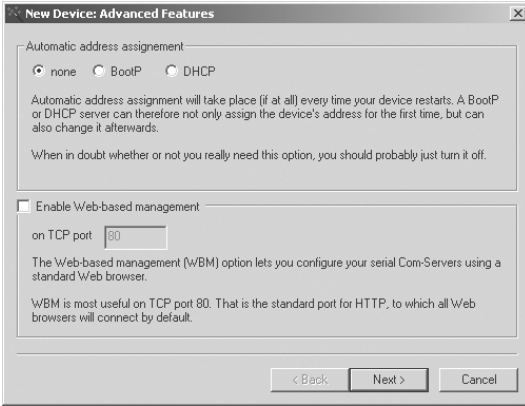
New Device: Advanced Features

Automatic address assignement

none BootP DHCP

Automatic address assignment will take place (if at all) every time your device restarts. A BootP or DHCP server can therefore not only assign the device's address for the first time, but can also change it afterwards.

When in doubt whether or not you really need this option, you should probably just turn it off.

Enable Web-based management

on TCP port 80

The Web-based management (WBM) option lets you configure your serial Com-Servers using a standard Web browser.

WBM is most useful on TCP port 80. That is the standard port for HTTP, to which all Web browsers will connect by default.

< Back Next > Cancel